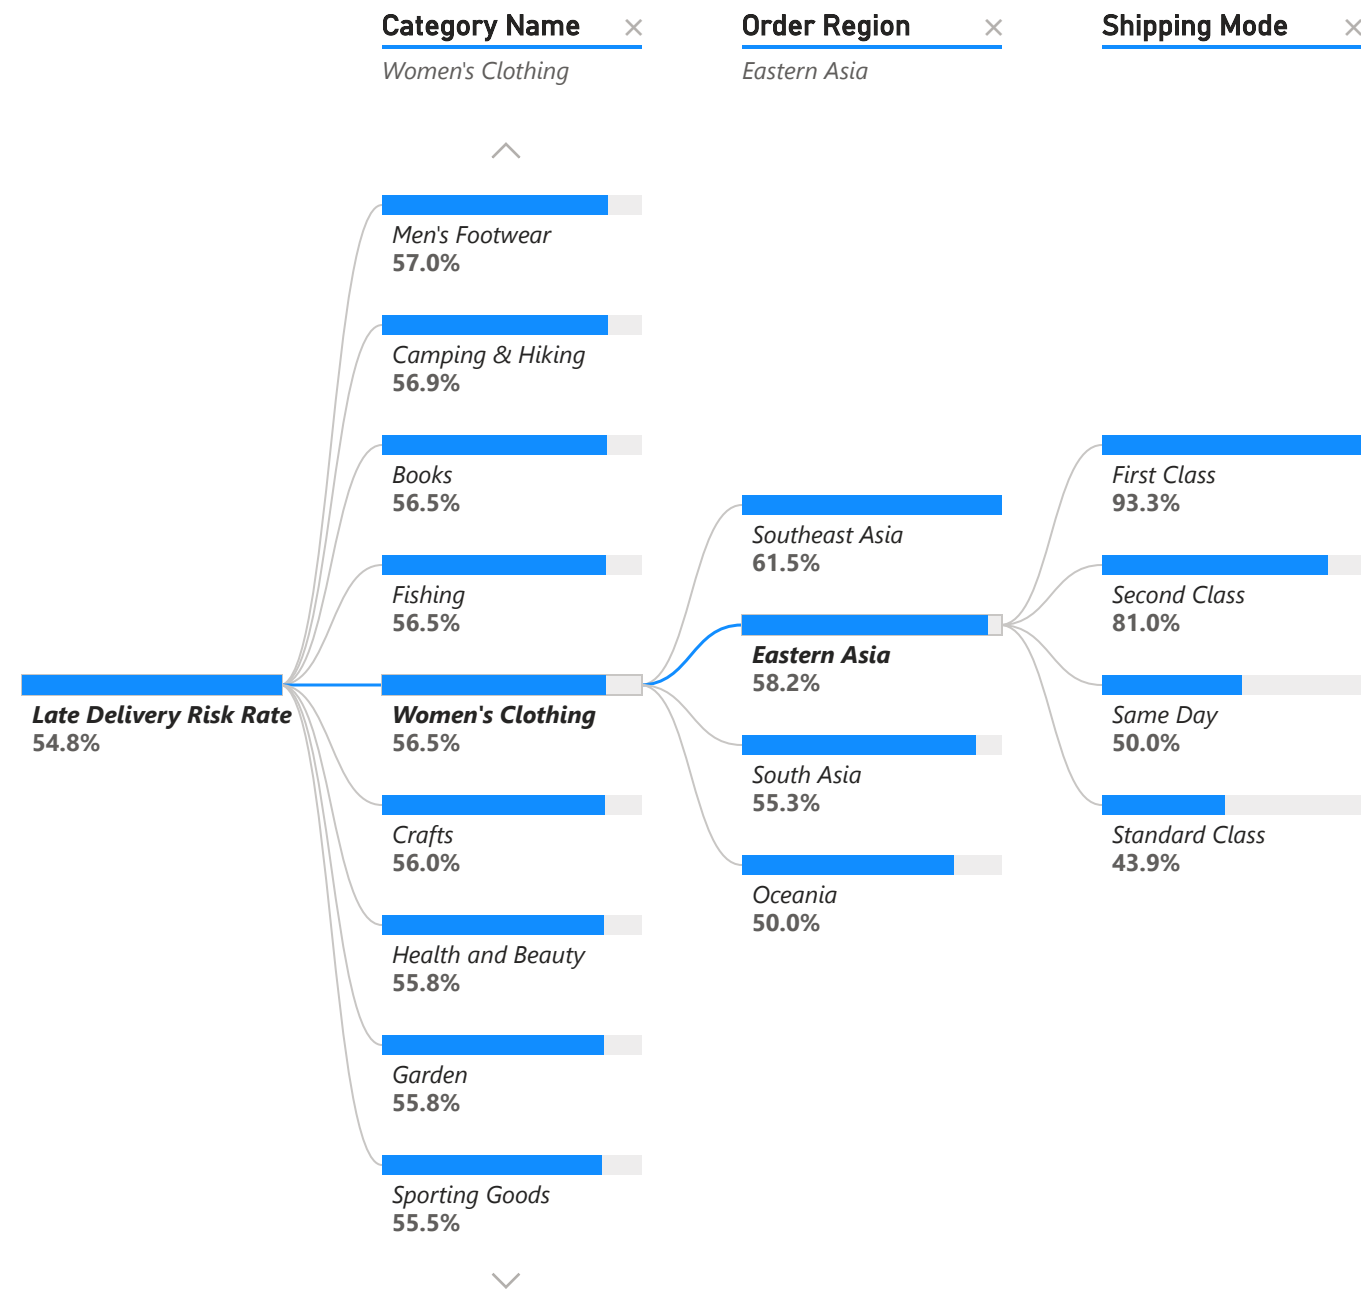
Category Name ×
Women's Clothing

Order Region ×
Eastern Asia

Shipping Mode ×

Late Delivery Risk Rate
54.8%

Men's Footwear
57.0%

Camping & Hiking
56.9%

Books
56.5%

Fishing
56.5%

Women's Clothing
56.5%

Crafts
56.0%

Health and Beauty
55.8%

Garden
55.8%

Sporting Goods
55.5%

Southeast Asia
61.5%

Eastern Asia
58.2%

South Asia
55.3%

Oceania
50.0%

First Class
93.3%

Second Class
81.0%

Same Day
50.0%

Standard Class
43.9%